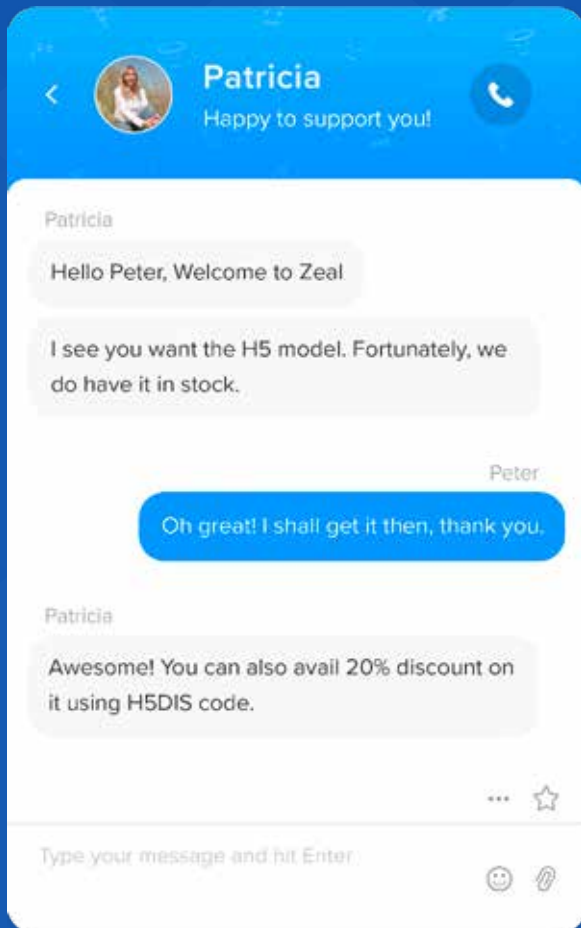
Patricia
Happy to support you!

Patricia

Hello Peter, Welcome to Zeal

I see you want the H5 model. Fortunately, we do have it in stock.

Peter

Oh great! I shall get it then, thank you.

Patricia

Awesome! You can also avail 20% discount on it using H5DIS code.

...

Type your message and hit Enter